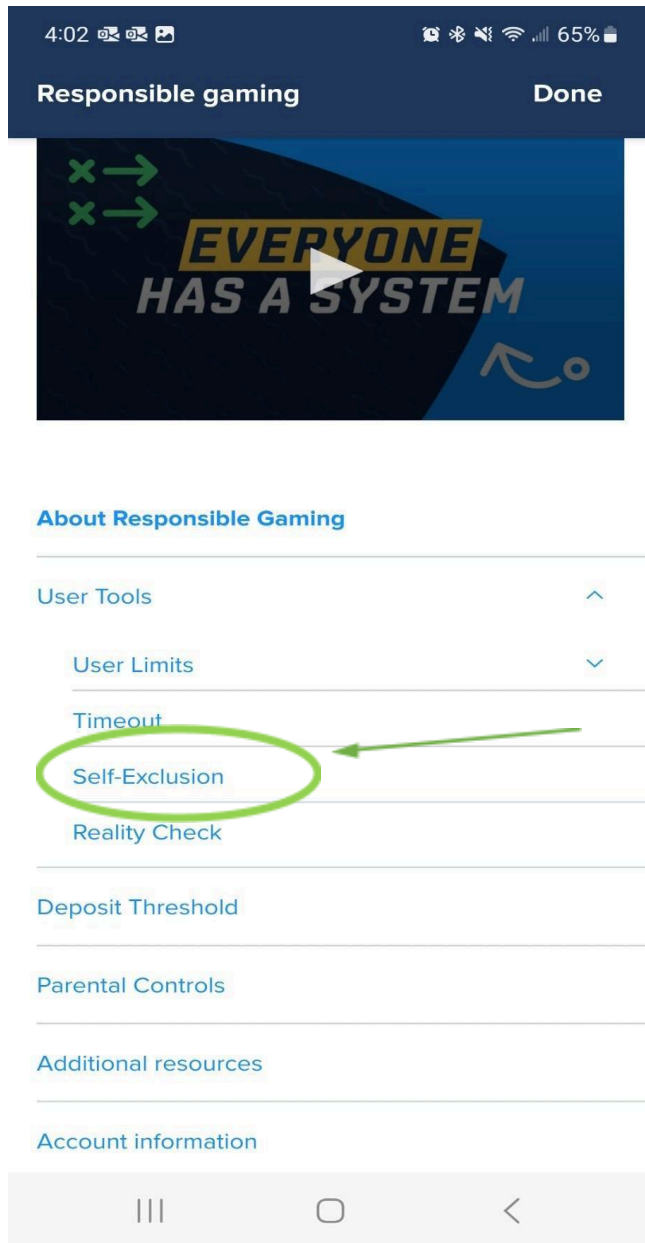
4:02 65%

Responsible gaming

Done

EVERYONE HAS A SYSTEM

About Responsible Gaming

User Tools

User Limits

Timeout

Self-Exclusion

Reality Check

Deposit Threshold

Parental Controls

Additional resources

Account information